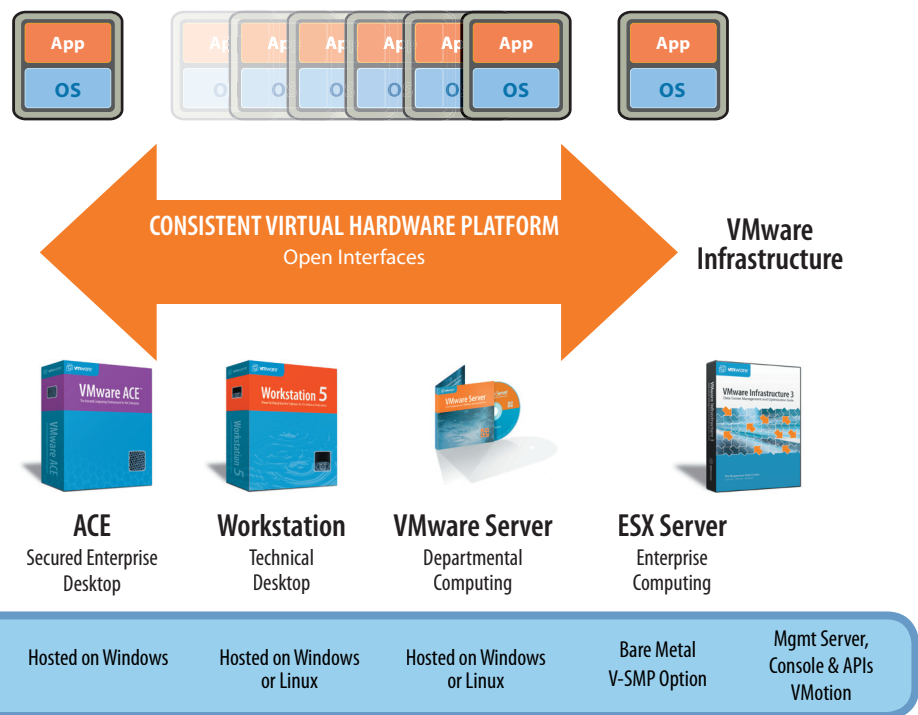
App
OS

App
OS

App
OS

CONSISTENT VIRTUAL HARDWARE PLATFORM
Open Interfaces

VMware Infrastructure

VMware ACE

Workstation 5

VMware Server

VMware Infrastructure 3

ACE
Secured Enterprise Desktop

Workstation
Technical Desktop

VMware Server
Departmental Computing

ESX Server
Enterprise Computing

Hosted on Windows

Hosted on Windows or Linux

Hosted on Windows or Linux

Bare Metal
V-SMP Option

Mgmt Server, Console & APIs VMotion